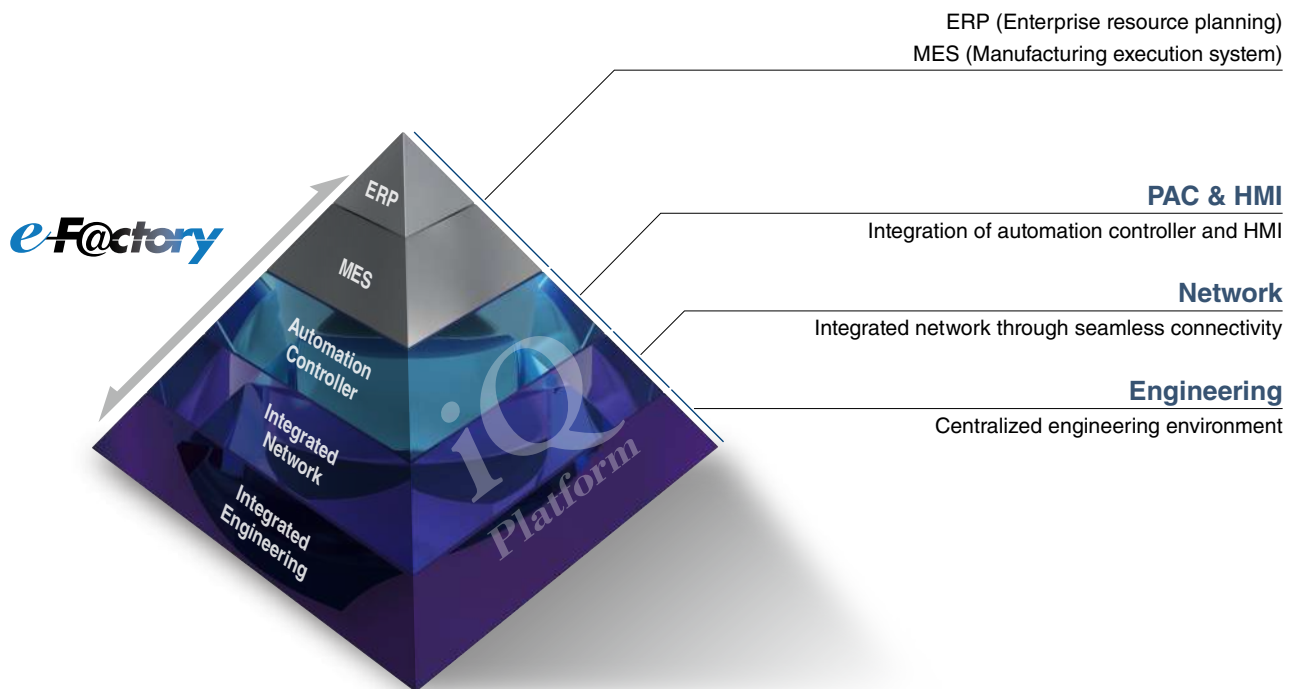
ERP (Enterprise resource planning)
MES (Manufacturing execution system)

e-F@ctory

ERP

MES

Automation Controller

Integrated Network

Integrated Engineering

iQ Platform

PAC & HMI
Integration of automation controller and HMI

Network
Integrated network through seamless connectivity

Engineering
Centralized engineering environment